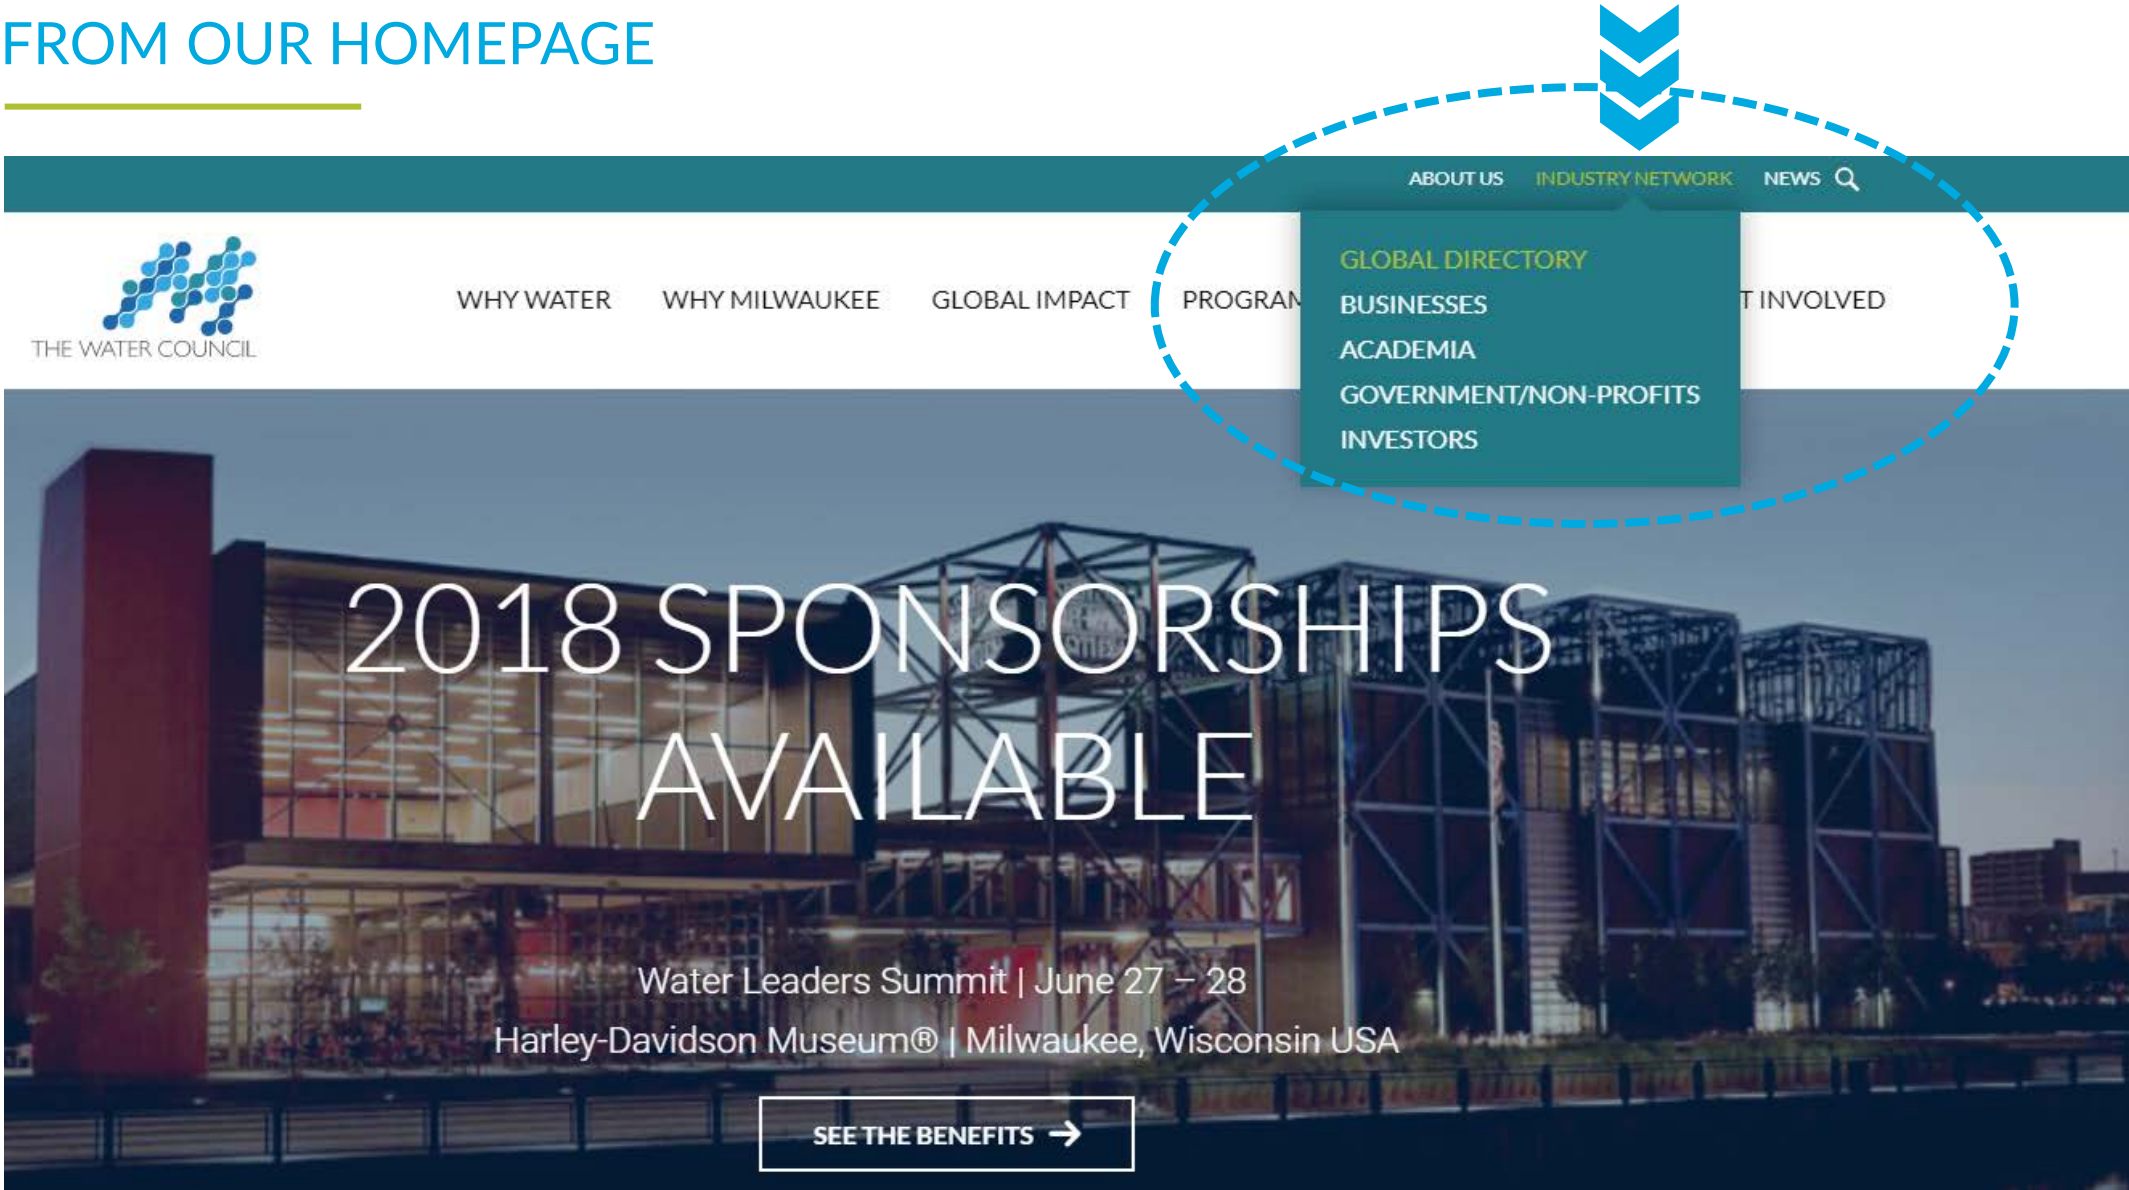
FROM OUR HOMEPAGE

ABOUT US INDUSTRY NETWORK NEWS

THE WATER COUNCIL

WHY WATER WHY MILWAUKEE GLOBAL IMPACT PROGRAM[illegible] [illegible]T INVOLVED

GLOBAL DIRECTORY
BUSINESSES
ACADEMIA
GOVERNMENT/NON-PROFITS
INVESTORS

2018 SPONSORSHIPS AVAILABLE

Water Leaders Summit | June 27 – 28
Harley-Davidson Museum® | Milwaukee, Wisconsin USA

SEE THE BENEFITS